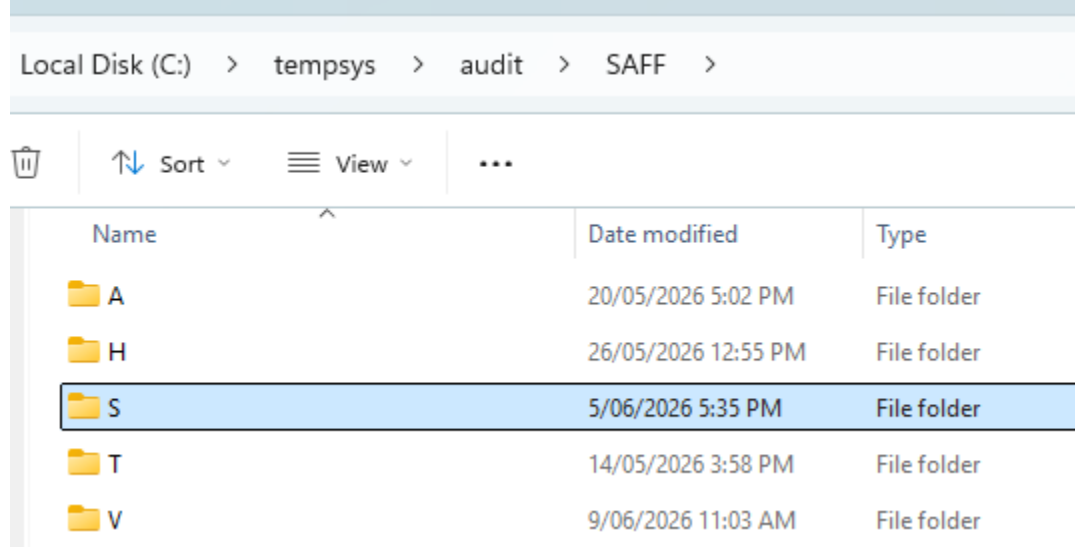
Local Disk (C:) > tempsys > audit > SAFF >

Sort View •••

| Name | Date modified | Type |
|---|---|---|
| A | 20/05/2026 5:02 PM | File folder |
| H | 26/05/2026 12:55 PM | File folder |
| S | 5/06/2026 5:35 PM | File folder |
| T | 14/05/2026 3:58 PM | File folder |
| V | 9/06/2026 11:03 AM | File folder |